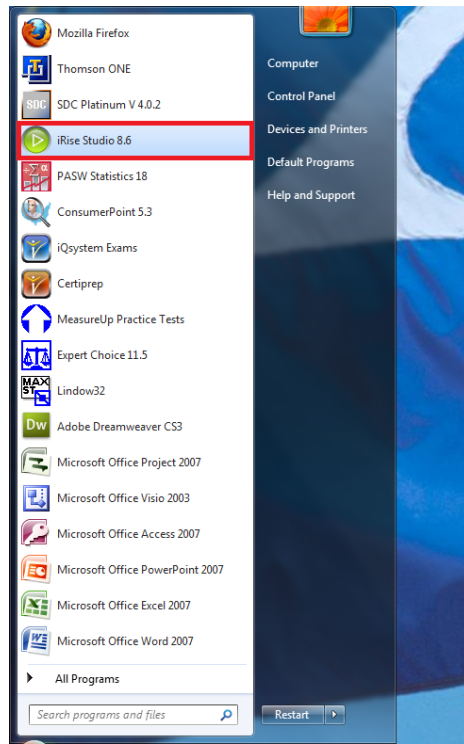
Mozilla Firefox
Thomson ONE
SDC Platinum V 4.0.2
iRise Studio 8.6
PASW Statistics 18
ConsumerPoint 5.3
iQsystem Exams
Certiprep
MeasureUp Practice Tests
Expert Choice 11.5
Lindow32
Adobe Dreamweaver CS3
Microsoft Office Project 2007
Microsoft Office Visio 2003
Microsoft Office Access 2007
Microsoft Office PowerPoint 2007
Microsoft Office Excel 2007
Microsoft Office Word 2007
All Programs
Search programs and files

Computer
Control Panel
Devices and Printers
Default Programs
Help and Support

Restart